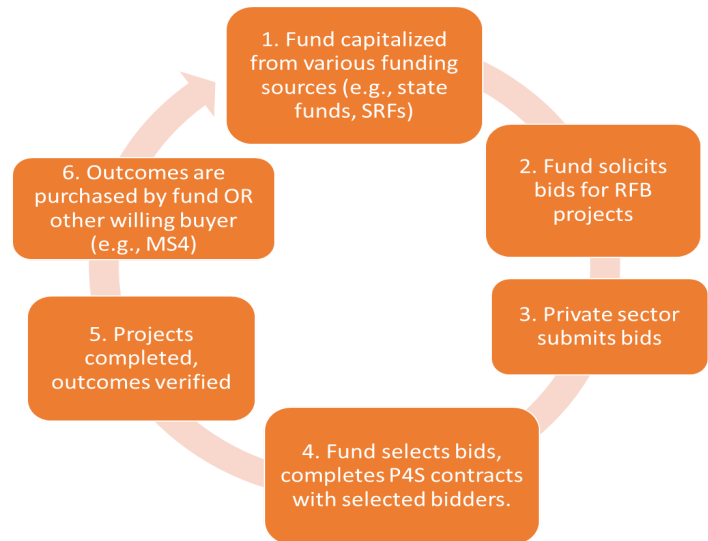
1. Fund capitalized from various funding sources (e.g., state funds, SRFs)

2. Fund solicits bids for RFB projects

3. Private sector submits bids

4. Fund selects bids, completes P4S contracts with selected bidders.

5. Projects completed, outcomes verified

6. Outcomes are purchased by fund OR other willing buyer (e.g., MS4)